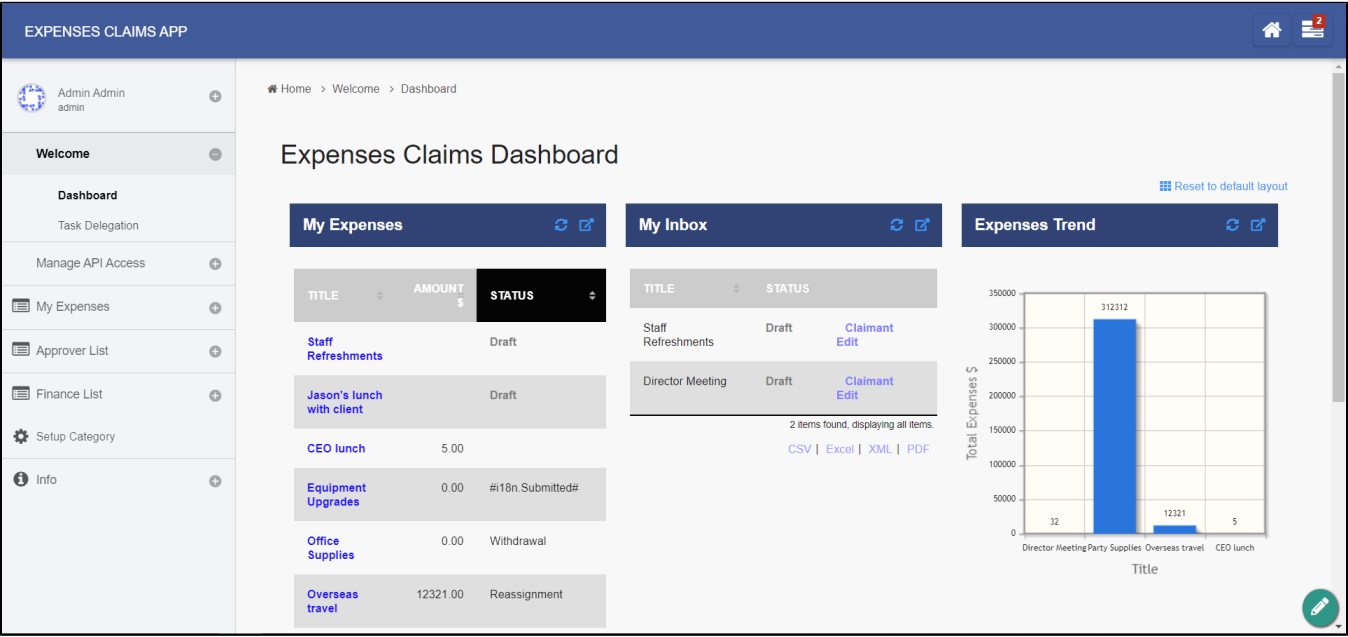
EXPENSES CLAIMS APP

2

Admin Admin
admin

Welcome

Dashboard

Task Delegation

Manage API Access

My Expenses

Approver List

Finance List

Setup Category

Info

Home > Welcome > Dashboard

Expenses Claims Dashboard

Reset to default layout

My Expenses

| TITLE | AMOUNT $ | STATUS |
|---|---|---|
| Staff Refreshments | | Draft |
| Jason's lunch with client | | Draft |
| CEO lunch | 5.00 | |
| Equipment Upgrades | 0.00 | #i18n.Submitted# |
| Office Supplies | 0.00 | Withdrawal |
| Overseas travel | 12321.00 | Reassignment |

My Inbox

| TITLE | STATUS | |
|---|---|---|
| Staff Refreshments | Draft | Claimant Edit |
| Director Meeting | Draft | Claimant Edit |

2 items found, displaying all items.

CSV | Excel | XML | PDF

Expenses Trend

350000
300000
250000
200000
150000
100000
50000
0

Total Expenses $

32
312312
12321
5

Director Meeting Party Supplies Overseas travel CEO lunch

Title